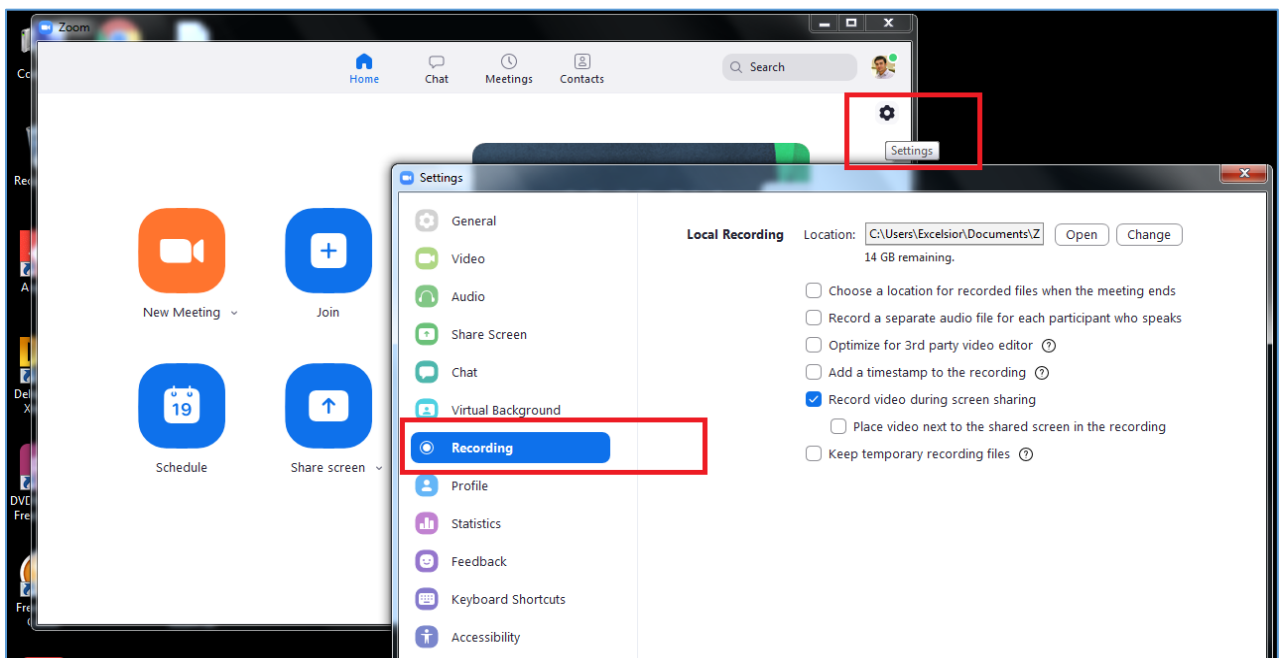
Zoom

Home Chat Meetings Contacts

Search

Settings

New Meeting

Join

19

Schedule

Share screen

Settings

General
Video
Audio
Share Screen
Chat
Virtual Background
Recording
Profile
Statistics
Feedback
Keyboard Shortcuts
Accessibility

Local Recording Location: C:\Users\Excelsior\Documents\Z Open Change

14 GB remaining.

Choose a location for recorded files when the meeting ends
Record a separate audio file for each participant who speaks
Optimize for 3rd party video editor
Add a timestamp to the recording
Record video during screen sharing
Place video next to the shared screen in the recording
Keep temporary recording files